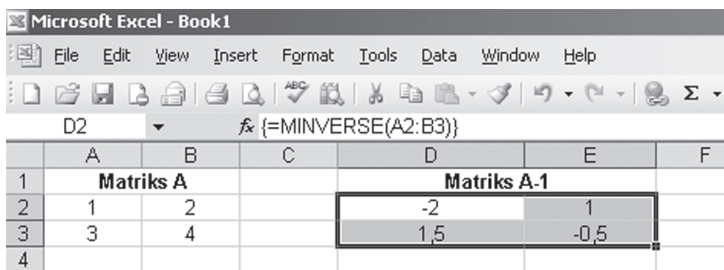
Microsoft Excel - Book1

File Edit View Insert Format Tools Data Window Help

D2 fx {=MINVERSE(A2:B3)}

|   | A | B | C | D | E | F |
|---|---|---|---|---|---|---|
| 1 | Matriks A | | | Matriks A-1 | | |
| 2 | 1 | 2 | | -2 | 1 | |
| 3 | 3 | 4 | | 1,5 | -0,5 | |
| 4 | | | | | | |